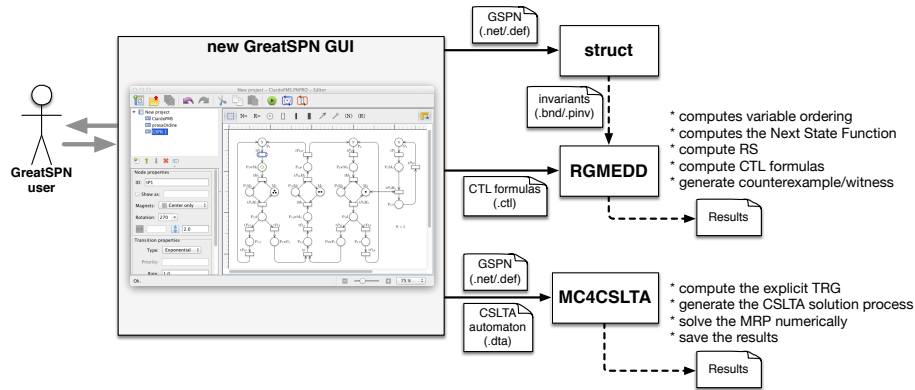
new GreatSPN GUI

GreatSPN user

GSPN (.net/.def)

struct

invariants (.bnd/.pinv)

RGMEDD

* computes variable ordering
* computes the Next State Function
* compute RS
* compute CTL formulas
* generate counterexample/witness

CTL formulas (.ctl)

Results

GSPN (.net/.def)

MC4CSLTA

CSLTA automaton (.dta)

* compute the explicit TRG
* generate the CSLTA solution process
* solve the MRP numerically
* save the results

Results